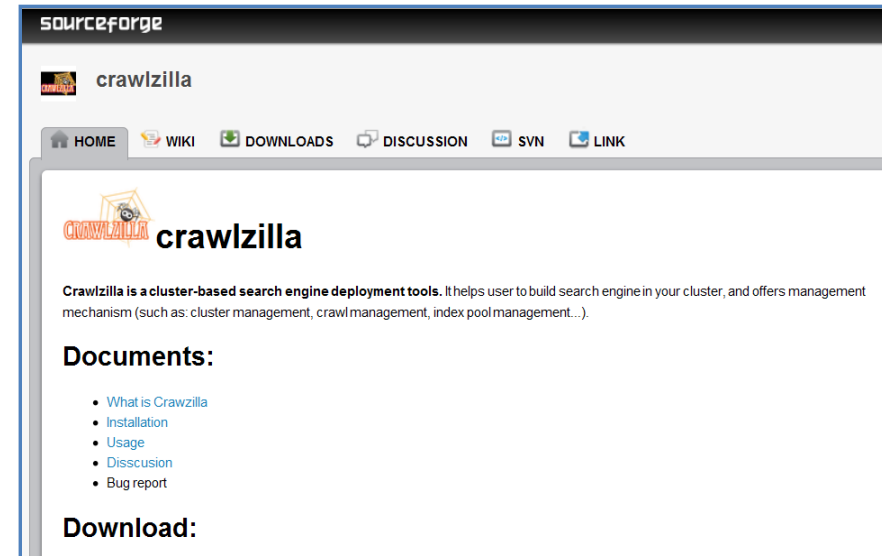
sourceforge

crawlzilla

HOME WIKI DOWNLOADS DISCUSSION SVN LINK

CRAWLZILLA crawlzilla

**Crawlzilla is a cluster-based search engine deployment tools.** It helps user to build search engine in your cluster, and offers management mechanism (such as: cluster management, crawl management, index pool management...).

Documents:

- What is Crawzilla
- Installation
- Usage
- Disscusion
- Bug report

Download: